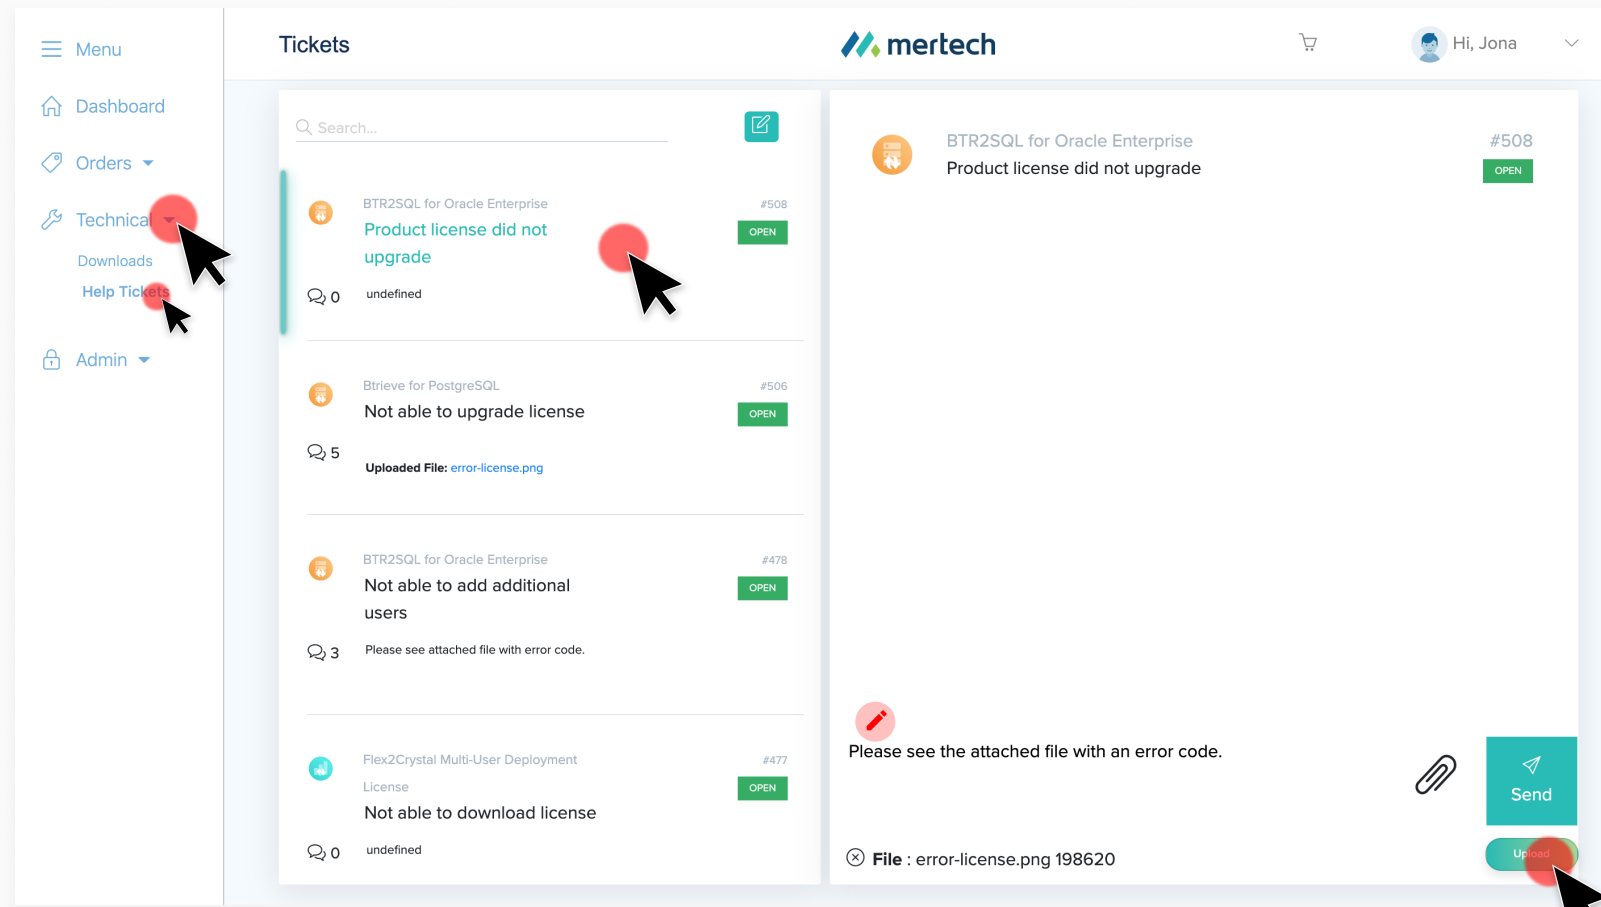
Menu

Dashboard

Orders

Technical

Downloads

Help Tickets

Admin

Tickets

mertech

Hi, Jona

Search...

BTR2SQL for Oracle Enterprise
#508
Product license did not upgrade
OPEN
0
undefined

Btrieve for PostgreSQL
#506
Not able to upgrade license
OPEN
5
Uploaded File: error-license.png

BTR2SQL for Oracle Enterprise
#478
Not able to add additional users
OPEN
3
Please see attached file with error code.

Flex2Crystal Multi-User Deployment License
#477
Not able to download license
OPEN
0
undefined

BTR2SQL for Oracle Enterprise
#508
Product license did not upgrade
OPEN

Please see the attached file with an error code.

Send

File : error-license.png 198620

Upload